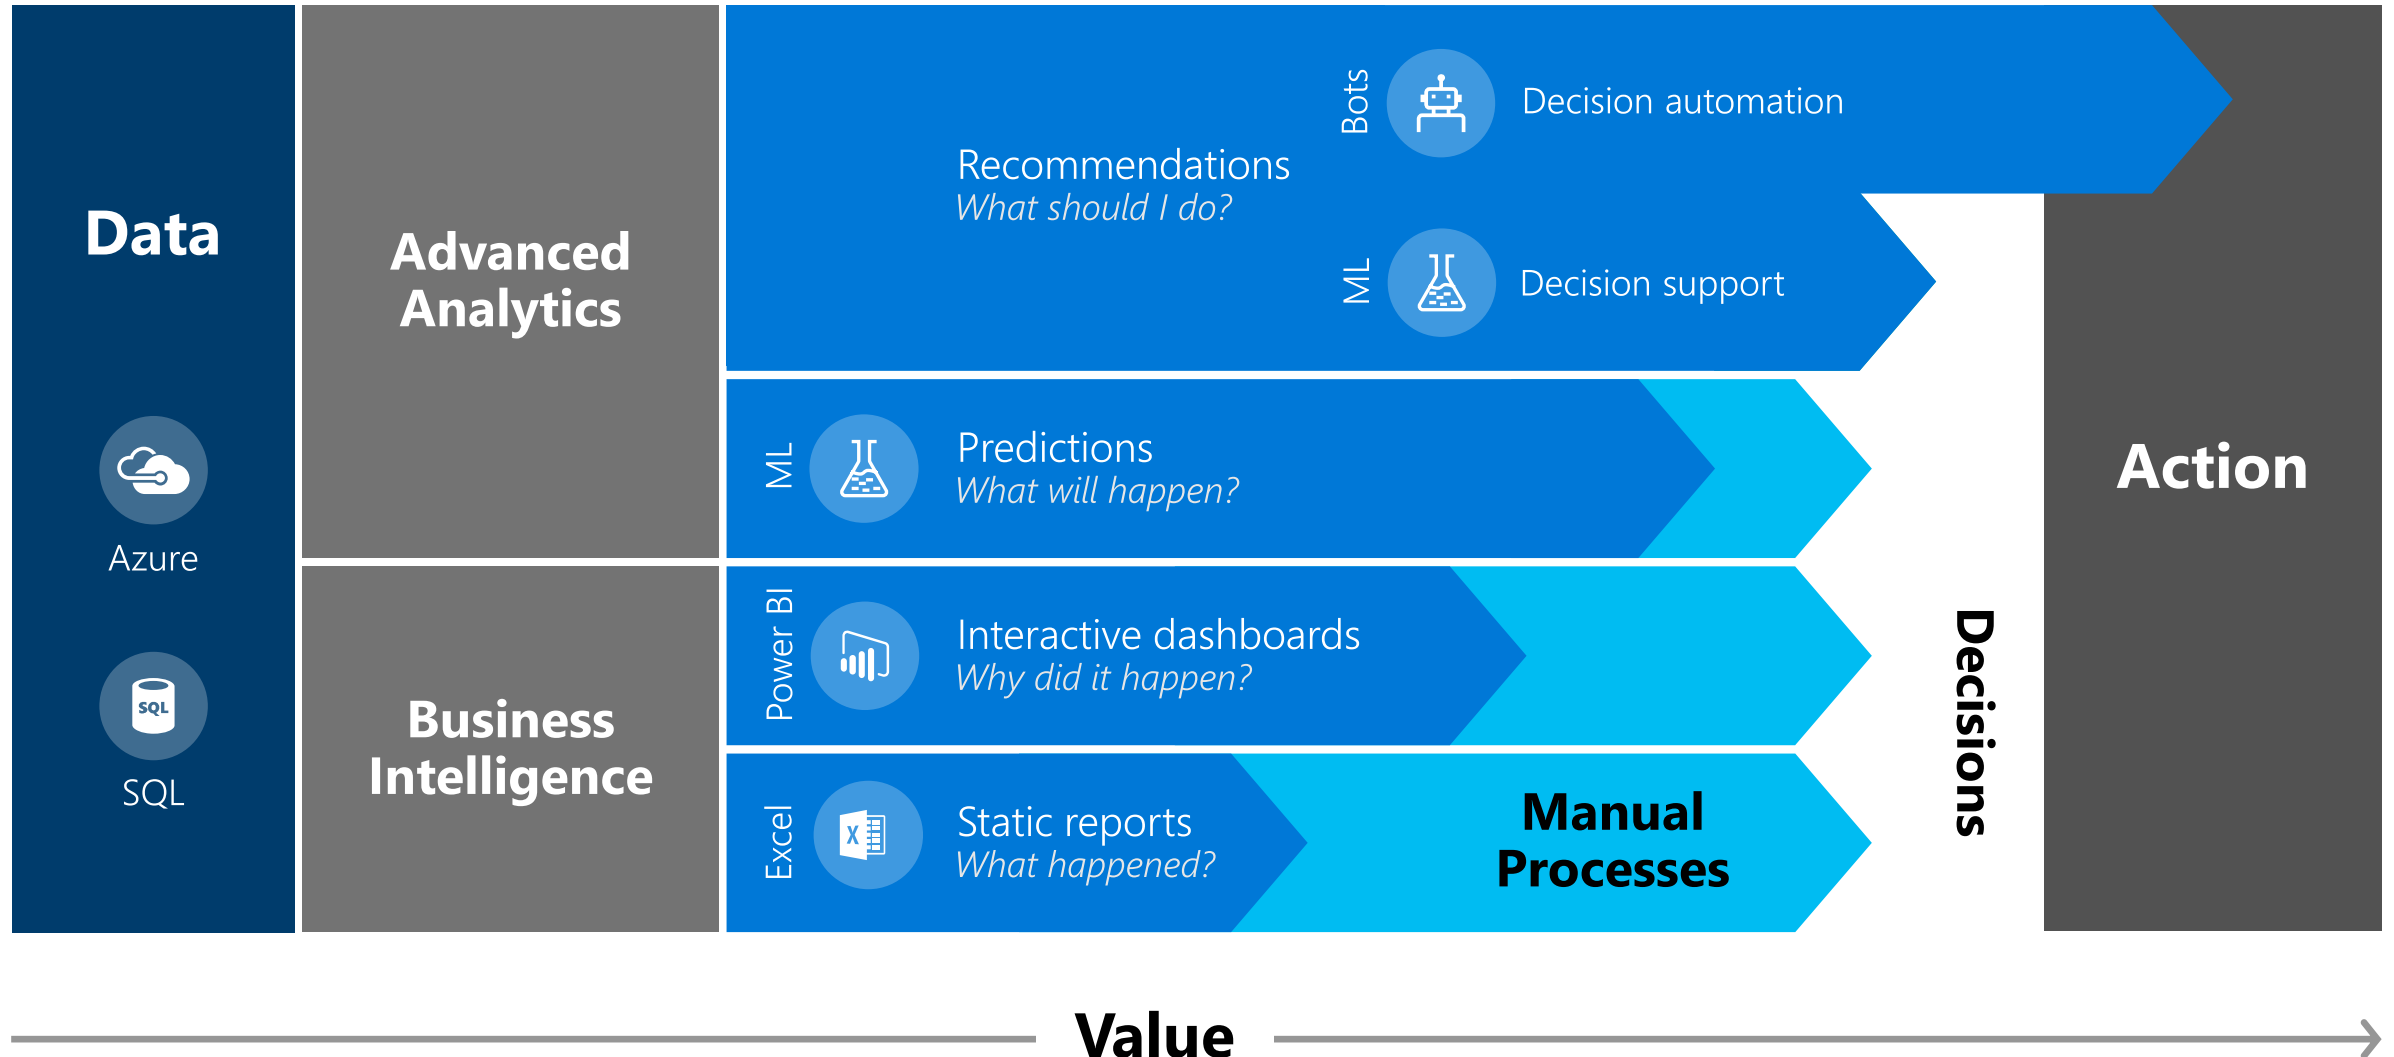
Data

Azure

SQL

Advanced Analytics

Business Intelligence

Recommendations
What should I do?

Bots

Decision automation

ML

Decision support

ML

Predictions
What will happen?

Power BI

Interactive dashboards
Why did it happen?

Excel

Static reports
What happened?

Manual Processes

Decisions

Action

Value